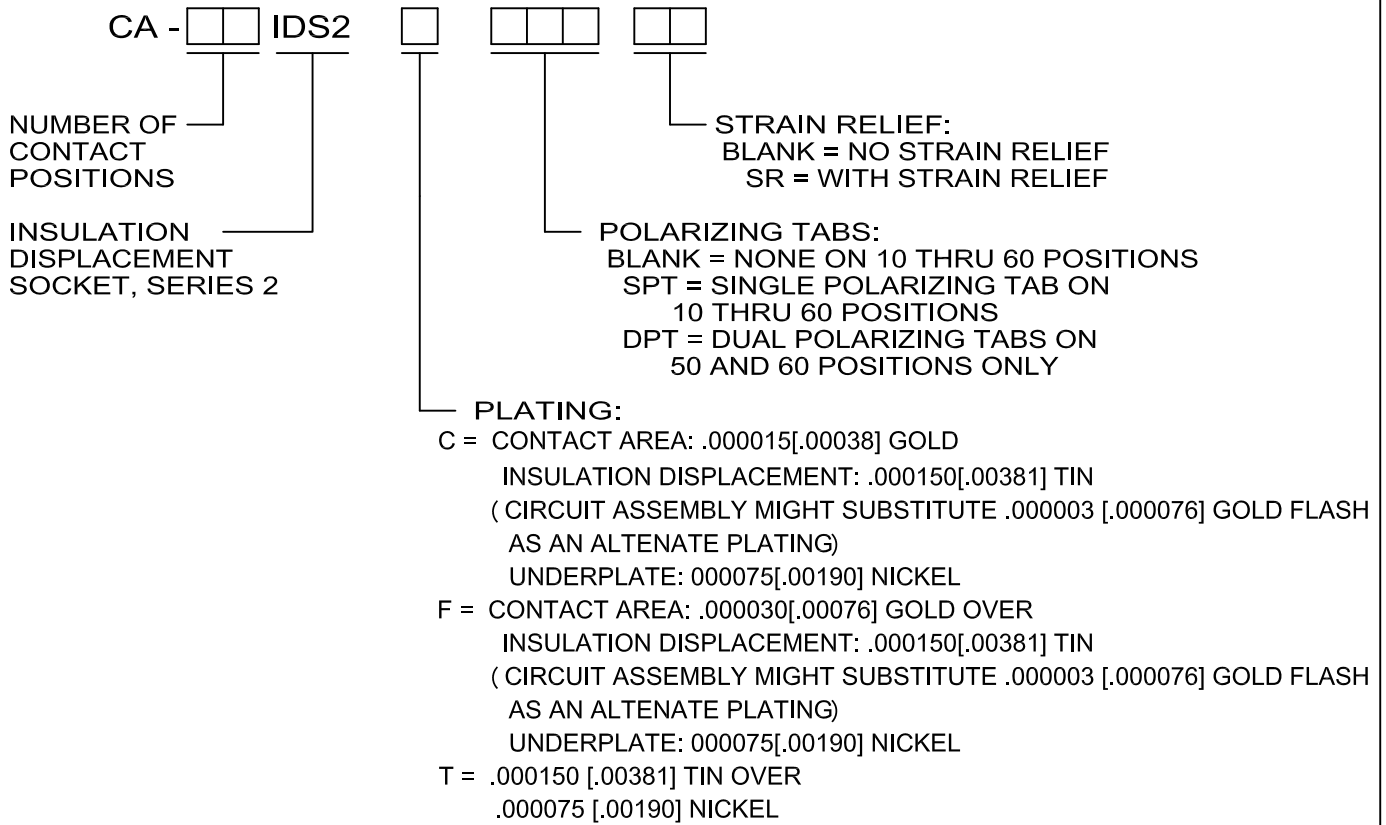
CA - IDS2

NUMBER OF CONTACT POSITIONS

INSULATION DISPLACEMENT SOCKET, SERIES 2

STRAIN RELIEF:
BLANK = NO STRAIN RELIEF
SR = WITH STRAIN RELIEF

POLARIZING TABS:
BLANK = NONE ON 10 THRU 60 POSITIONS
SPT = SINGLE POLARIZING TAB ON 10 THRU 60 POSITIONS
DPT = DUAL POLARIZING TABS ON 50 AND 60 POSITIONS ONLY

PLATING:
C = CONTACT AREA: .000015[.00038] GOLD
INSULATION DISPLACEMENT: .000150[.00381] TIN
( CIRCUIT ASSEMBLY MIGHT SUBSTITUTE .000003 [.000076] GOLD FLASH AS AN ALTENATE PLATING)
UNDERPLATE: 000075[.00190] NICKEL
F = CONTACT AREA: .000030[.00076] GOLD OVER
INSULATION DISPLACEMENT: .000150[.00381] TIN
( CIRCUIT ASSEMBLY MIGHT SUBSTITUTE .000003 [.000076] GOLD FLASH AS AN ALTENATE PLATING)
UNDERPLATE: 000075[.00190] NICKEL
T = .000150 [.00381] TIN OVER
.000075 [.00190] NICKEL